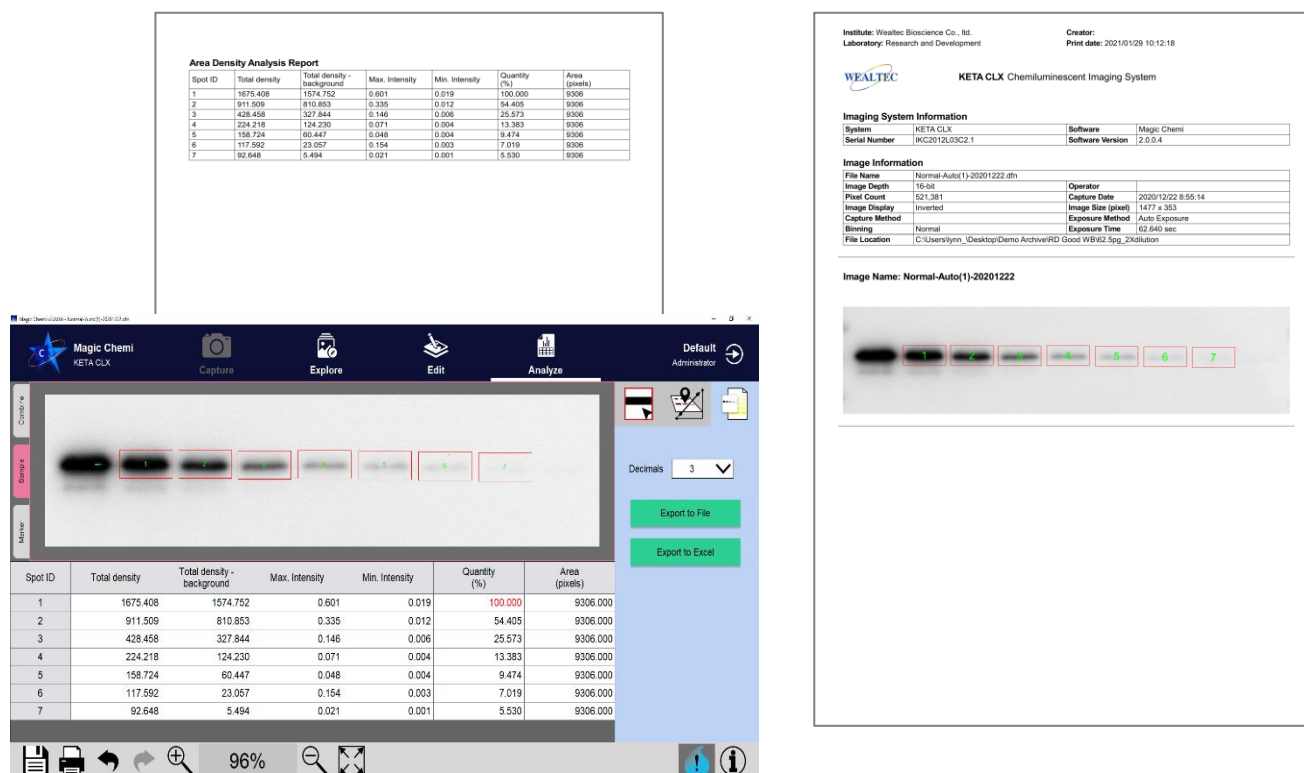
Area Density Analysis Report

| Spot ID | Total density | Total density - background | Max. Intensity | Min. Intensity | Quantity (%) | Area (pixels) |
|---|---|---|---|---|---|---|
| 1 | 1675.408 | 1574.752 | 0.601 | 0.019 | 100.000 | 9306 |
| 2 | 911.509 | 810.853 | 0.335 | 0.012 | 54.405 | 9306 |
| 3 | 428.458 | 327.844 | 0.146 | 0.006 | 25.573 | 9306 |
| 4 | 224.218 | 124.230 | 0.071 | 0.004 | 13.383 | 9306 |
| 5 | 158.724 | 60.447 | 0.048 | 0.004 | 9.474 | 9306 |
| 6 | 117.592 | 23.057 | 0.154 | 0.003 | 7.019 | 9306 |
| 7 | 92.648 | 5.494 | 0.021 | 0.001 | 5.530 | 9306 |

Magic Chemi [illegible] - Normal-Auto(1)-20201222.dfn

Magic Chemi
KETA CLX

Capture
Explore
Edit
Analyze

Default
Administrator

Combine
Sample
Marker

1 2 3 4 5 6 7

Decimals 3

Export to File
Export to Excel

| Spot ID | Total density | Total density - background | Max. Intensity | Min. Intensity | Quantity (%) | Area (pixels) |
|---|---|---|---|---|---|---|
| 1 | 1675.408 | 1574.752 | 0.601 | 0.019 | 100.000 | 9306.000 |
| 2 | 911.509 | 810.853 | 0.335 | 0.012 | 54.405 | 9306.000 |
| 3 | 428.458 | 327.844 | 0.146 | 0.006 | 25.573 | 9306.000 |
| 4 | 224.218 | 124.230 | 0.071 | 0.004 | 13.383 | 9306.000 |
| 5 | 158.724 | 60.447 | 0.048 | 0.004 | 9.474 | 9306.000 |
| 6 | 117.592 | 23.057 | 0.154 | 0.003 | 7.019 | 9306.000 |
| 7 | 92.648 | 5.494 | 0.021 | 0.001 | 5.530 | 9306.000 |

96%

Institute: Wealtec Bioscience Co., ltd.
Laboratory: Research and Development
Creator:
Print date: 2021/01/29 10:12:18

WEALTEC
KETA CLX Chemiluminescent Imaging System

Imaging System Information

| System | KETA CLX | Software | Magic Chemi |
|---|---|---|---|
| Serial Number | IKC2012L03C2.1 | Software Version | 2.0.0.4 |

Image Information

| File Name | Normal-Auto(1)-20201222.dfn | | |
|---|---|---|---|
| Image Depth | 16-bit | Operator | |
| Pixel Count | 521,381 | Capture Date | 2020/12/22 8:55:14 |
| Image Display | Inverted | Image Size (pixel) | 1477 x 353 |
| Capture Method | | Exposure Method | Auto Exposure |
| Binning | Normal | Exposure Time | 62.640 sec |
| File Location | C:\Users\lynn_\Desktop\Demo Archive\RD Good WB\62.5pg_2Xdilution | | |

Image Name: Normal-Auto(1)-20201222

1 2 3 4 5 6 7